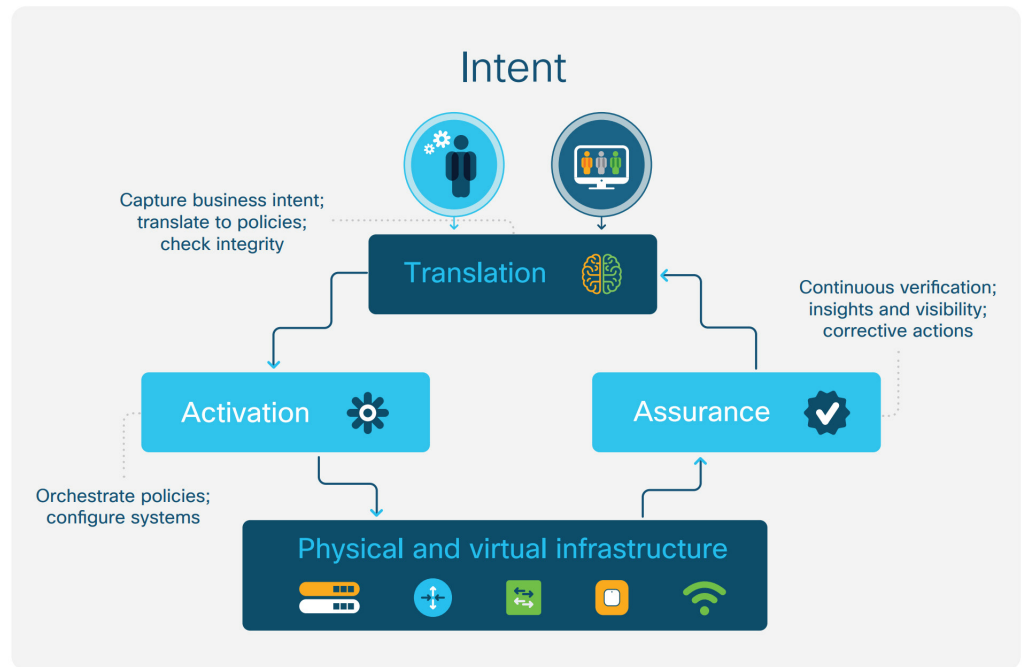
Intent

Capture business intent; translate to policies; check integrity

Translation

Continuous verification; insights and visibility; corrective actions

Activation

Assurance

Orchestrate policies; configure systems

Physical and virtual infrastructure